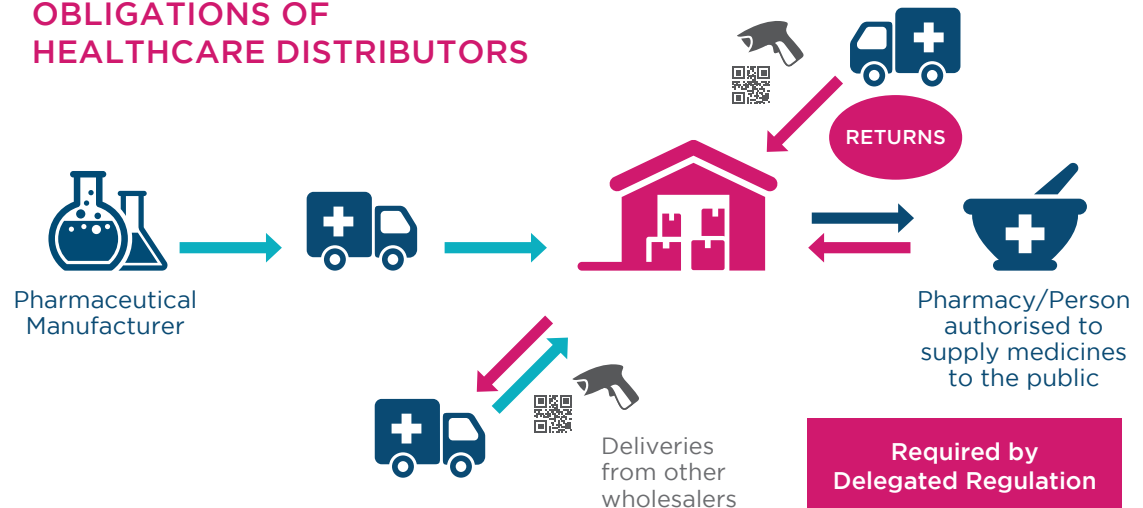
OBLIGATIONS OF HEALTHCARE DISTRIBUTORS

RETURNS

Pharmaceutical Manufacturer

Pharmacy/Person authorised to supply medicines to the public

Deliveries from other wholesalers

Required by Delegated Regulation